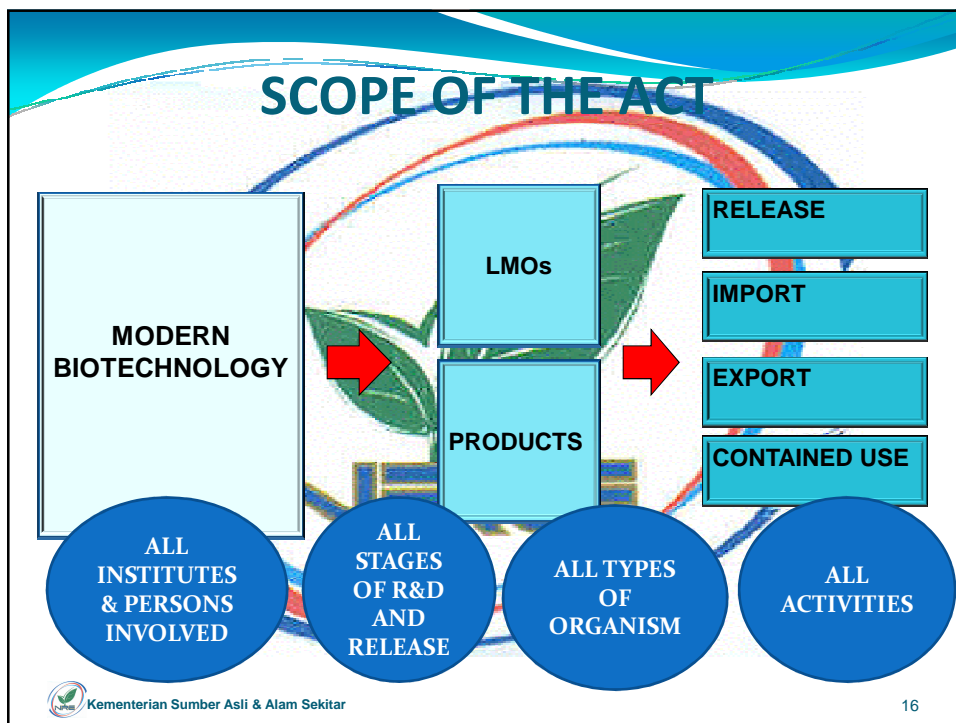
SCOPE OF THE ACT

MODERN BIOTECHNOLOGY

LMOs

PRODUCTS

RELEASE

IMPORT

EXPORT

CONTAINED USE

ALL INSTITUTES & PERSONS INVOLVED

ALL STAGES OF R&D AND RELEASE

ALL TYPES OF ORGANISM

ALL ACTIVITIES

Kementerian Sumber Asli & Alam Sekitar

16